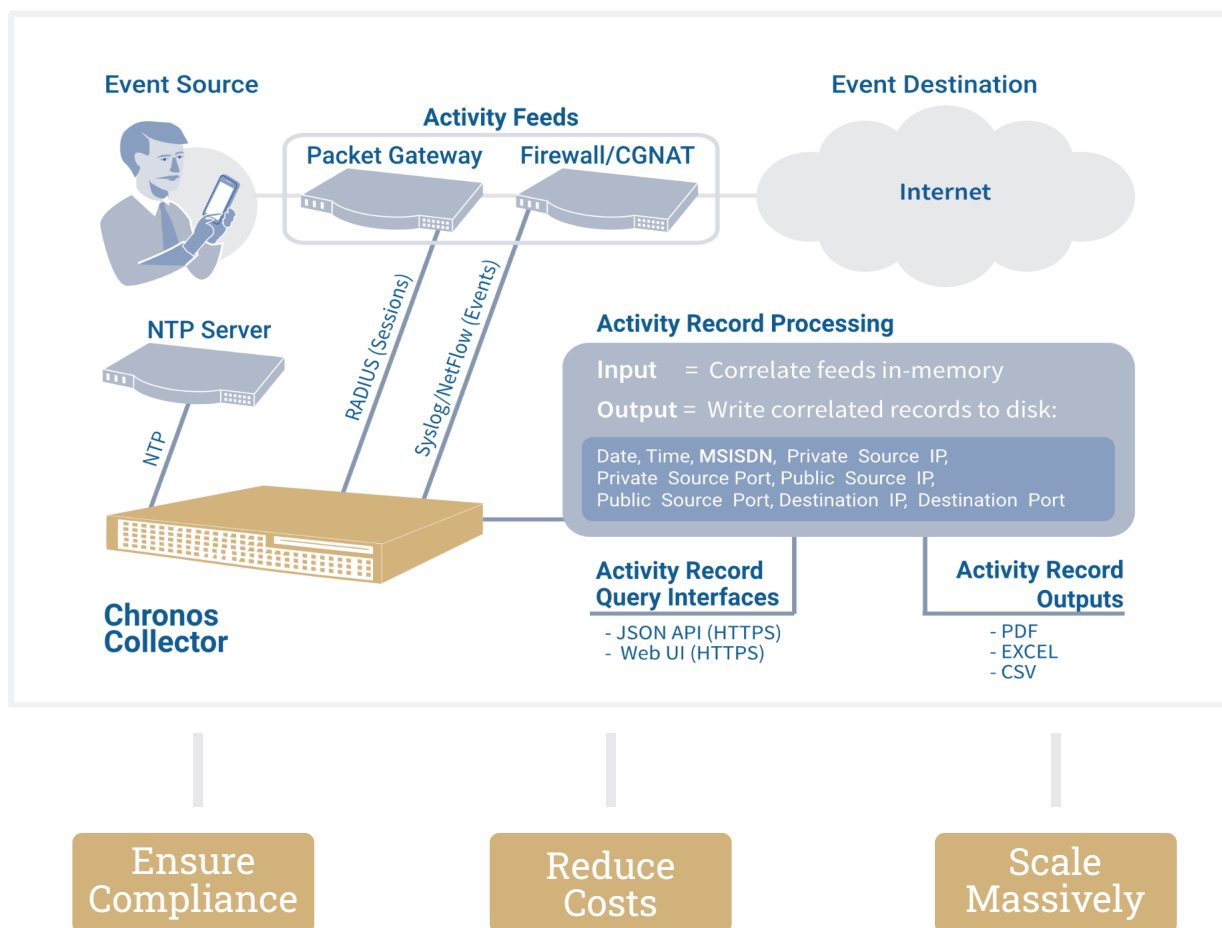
Event Source

Activity Feeds

Packet Gateway

Firewall/CGNAT

Event Destination

Internet

NTP Server

NTP

RADIUS (Sessions)

Syslog/NetFlow (Events)

Activity Record Processing

Input = Correlate feeds in-memory

Output = Write correlated records to disk:

Date, Time, MSISDN, Private Source IP, Private Source Port, Public Source IP, Public Source Port, Destination IP, Destination Port

Chronos Collector

Activity Record Query Interfaces

- JSON API (HTTPS)
- Web UI (HTTPS)

Activity Record Outputs

- PDF
- EXCEL
- CSV

Ensure Compliance

Reduce Costs

Scale Massively